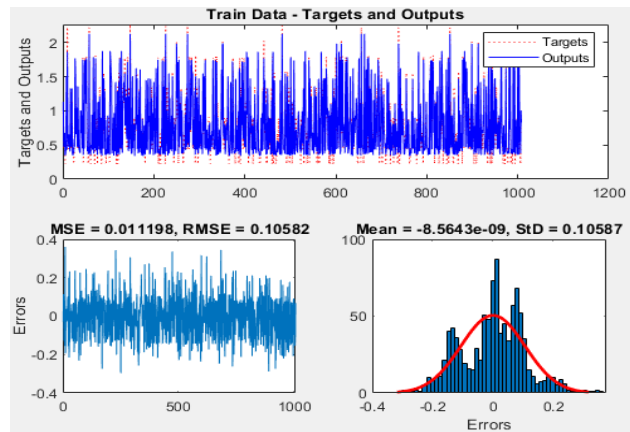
Train Data - Targets and Outputs

Targets and Outputs

Targets
Outputs

2
1.5
1
0.5

0
200
400
600
800
1000
1200

MSE = 0.011198, RMSE = 0.10582

Errors

0.4
0.2
0
-0.2
-0.4

0
500
1000

Mean = -8.5643e-09, StD = 0.10587

100
50
0

-0.4
-0.2
0
0.2

Errors